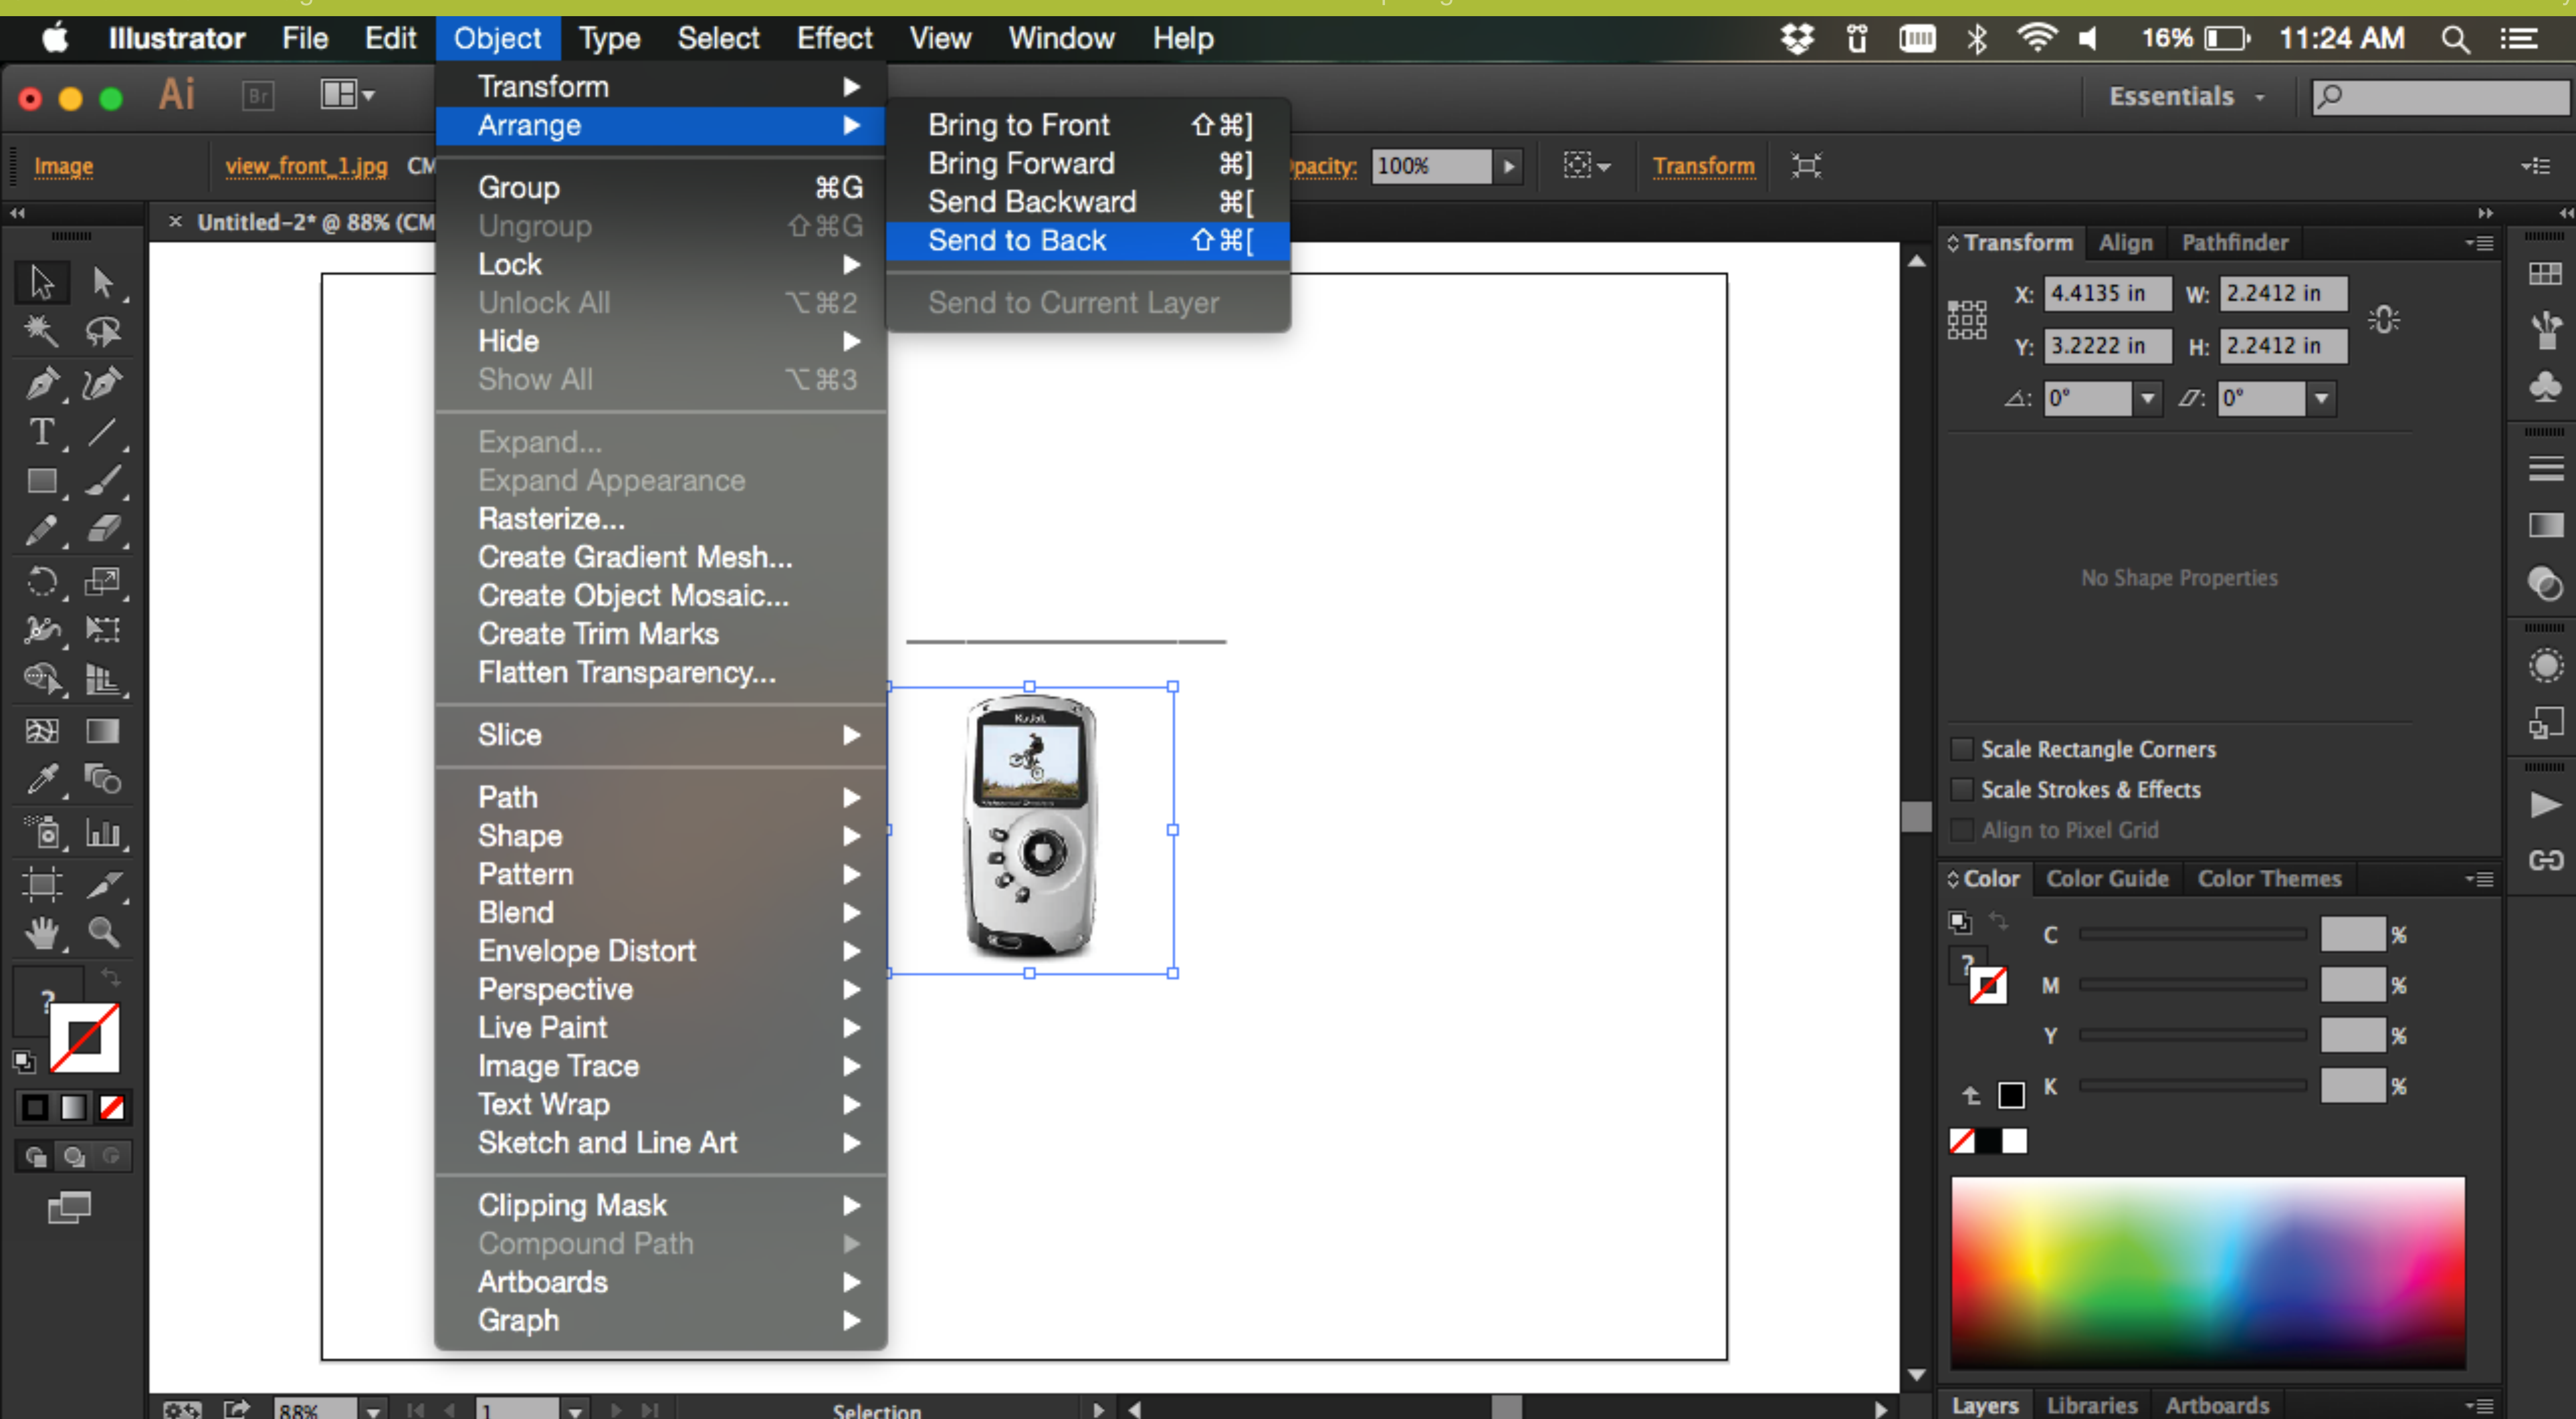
Illustrator File Edit Object Type Select Effect View Window Help

16% 11:24 AM

Ai Br

Essentials

Image view_front_1.jpg CM

Opacity: 100%

Transform

Untitled-2* @ 88% (CM

Transform
Arrange
Group ⌘G
Ungroup ⇧⌘G
Lock
Unlock All ⌥⌘2
Hide
Show All ⌥⌘3
Expand...
Expand Appearance
Rasterize...
Create Gradient Mesh...
Create Object Mosaic...
Create Trim Marks
Flatten Transparency...
Slice
Path
Shape
Pattern
Blend
Envelope Distort
Perspective
Live Paint
Image Trace
Text Wrap
Sketch and Line Art
Clipping Mask
Compound Path
Artboards
Graph

Bring to Front ⇧⌘]
Bring Forward ⌘]
Send Backward ⌘[
Send to Back ⇧⌘[
Send to Current Layer

Transform Align Pathfinder

X: 4.4135 in W: 2.2412 in
Y: 3.2222 in H: 2.2412 in
0° 0°

No Shape Properties

Scale Rectangle Corners
Scale Strokes & Effects
Align to Pixel Grid

Color Color Guide Color Themes

C %
M %
Y %
K %

88%
1
Selection

Layers Libraries Artboards